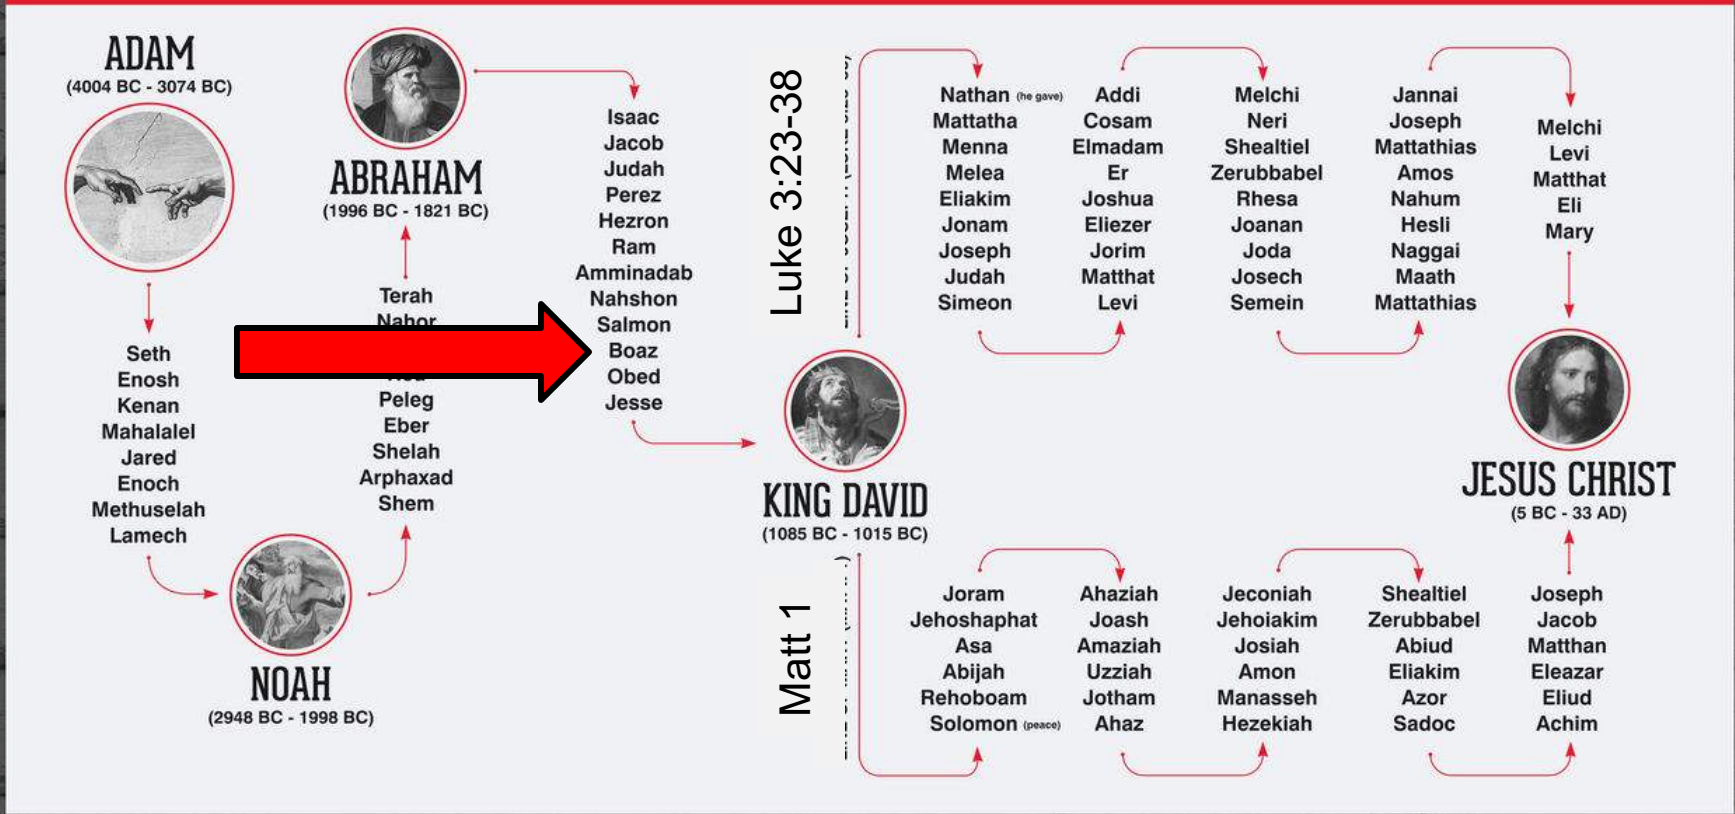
ADAM
(4004 BC - 3074 BC)

Seth
Enosh
Kenan
Mahalalel
Jared
Enoch
Methuselah
Lamech

NOAH
(2948 BC - 1998 BC)

Shem
Arphaxad
Shelah
Eber
Peleg
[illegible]
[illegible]
Nahor
Terah

ABRAHAM
(1996 BC - 1821 BC)

Isaac
Jacob
Judah
Perez
Hezron
Ram
Amminadab
Nahshon
Salmon
Boaz
Obed
Jesse

KING DAVID
(1085 BC - 1015 BC)

Luke 3:23-38

Nathan (he gave)
Mattatha
Menna
Melea
Eliakim
Jonam
Joseph
Judah
Simeon

Levi
Matthat
Jorim
Eliezer
Joshua
Er
Elmadam
Cosam
Addi

Melchi
Neri
Shealtiel
Zerubbabel
Rhesa
Joanan
Joda
Josech
Semein

Mattathias
Maath
Naggai
Hesli
Nahum
Amos
Mattathias
Joseph
Jannai

Melchi
Levi
Matthat
Eli
Mary

JESUS CHRIST
(5 BC - 33 AD)

Matt 1

Solomon (peace)
Rehoboam
Abijah
Asa
Jehoshaphat
Joram

Ahaziah
Joash
Amaziah
Uzziah
Jotham
Ahaz

Hezekiah
Manasseh
Amon
Josiah
Jehoiakim
Jeconiah

Shealtiel
Zerubbabel
Abiud
Eliakim
Azor
Sadoc

Achim
Eliud
Eleazar
Matthan
Jacob
Joseph